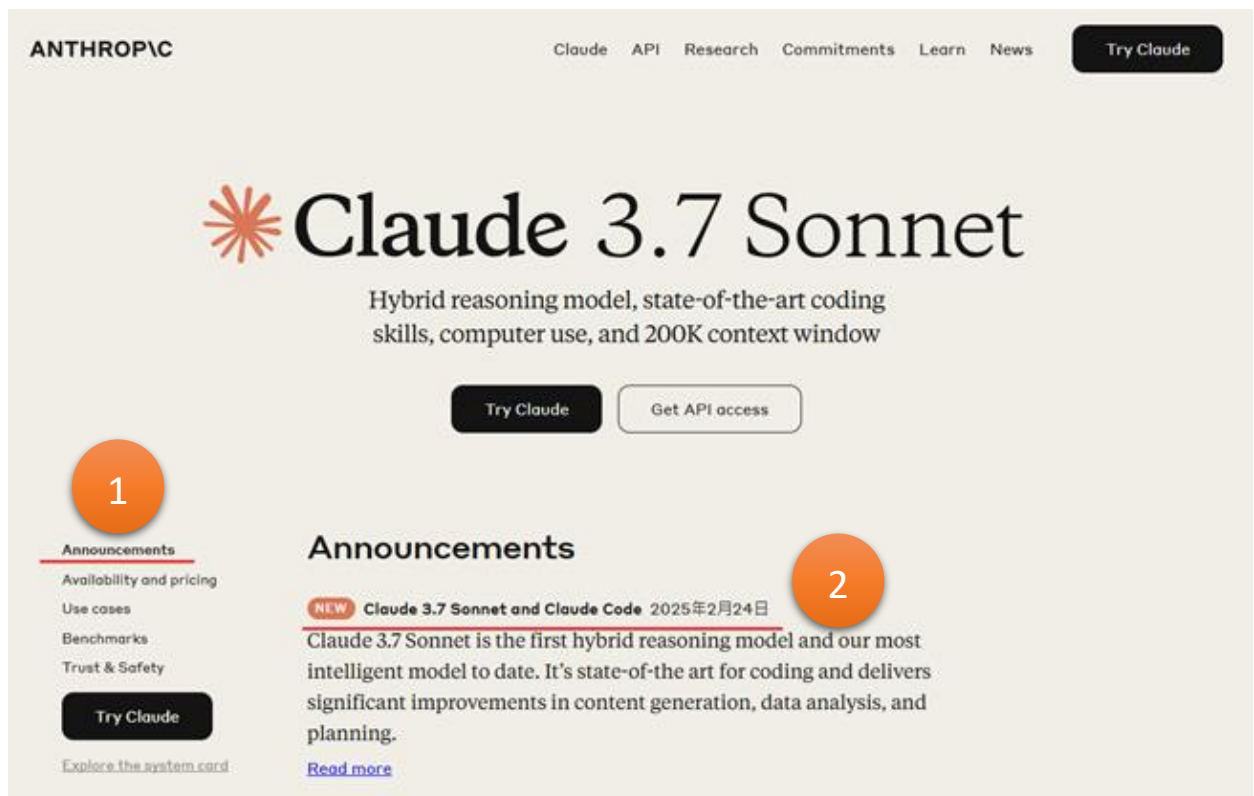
ANTHROP\C

Claude API Research Commitments Learn News Try Claude

Claude 3.7 Sonnet

Hybrid reasoning model, state-of-the-art coding skills, computer use, and 200K context window

Try Claude Get API access

1

Announcements
Availability and pricing
Use cases
Benchmarks
Trust & Safety

Try Claude

Explore the system card

Announcements

2

NEW Claude 3.7 Sonnet and Claude Code 2025年2月24日

Claude 3.7 Sonnet is the first hybrid reasoning model and our most intelligent model to date. It's state-of-the art for coding and delivers significant improvements in content generation, data analysis, and planning.

Read more